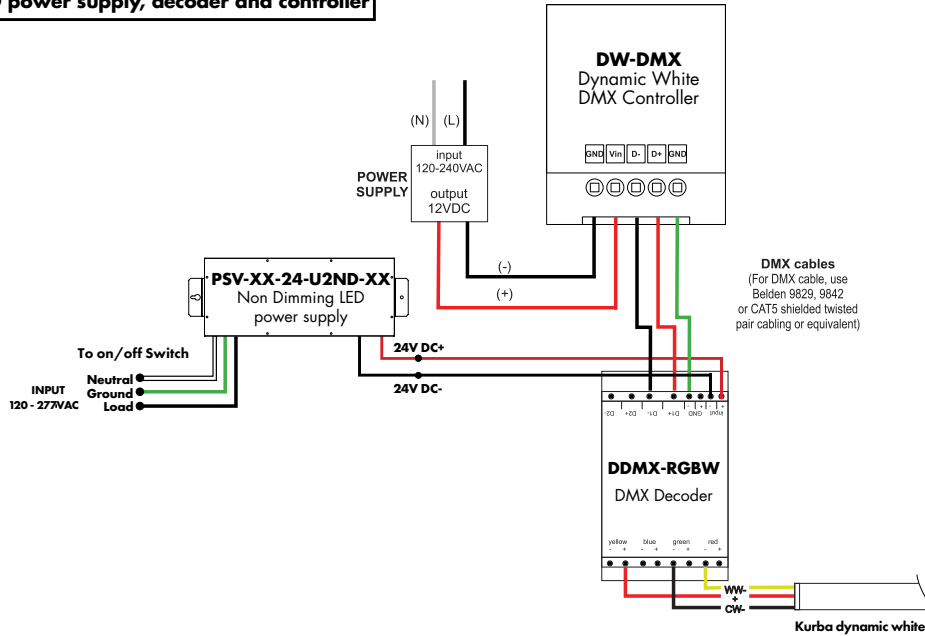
power supply, decoder and controller

DW-DMX
Dynamic White
DMX Controller

GND Vin D- D+ GND

(N) (L)

input
120-240VAC

POWER SUPPLY

output
12VDC

(-)

(+)

PSV-XX-24-U2ND-XX
Non Dimming LED
power supply

DMX cables
(For DMX cable, use Belden 9829, 9842 or CAT5 shielded twisted pair cabling or equivalent)

To on/off Switch

Neutral
Ground
Load

INPUT
120 - 277VAC

24V DC+

24V DC-

D2- D2+ D1- D1+ GND - + input

DDMX-RGBW
DMX Decoder

yellow - + blue - + green - + red - +

WW-
+
CW-

Kurba dynamic white